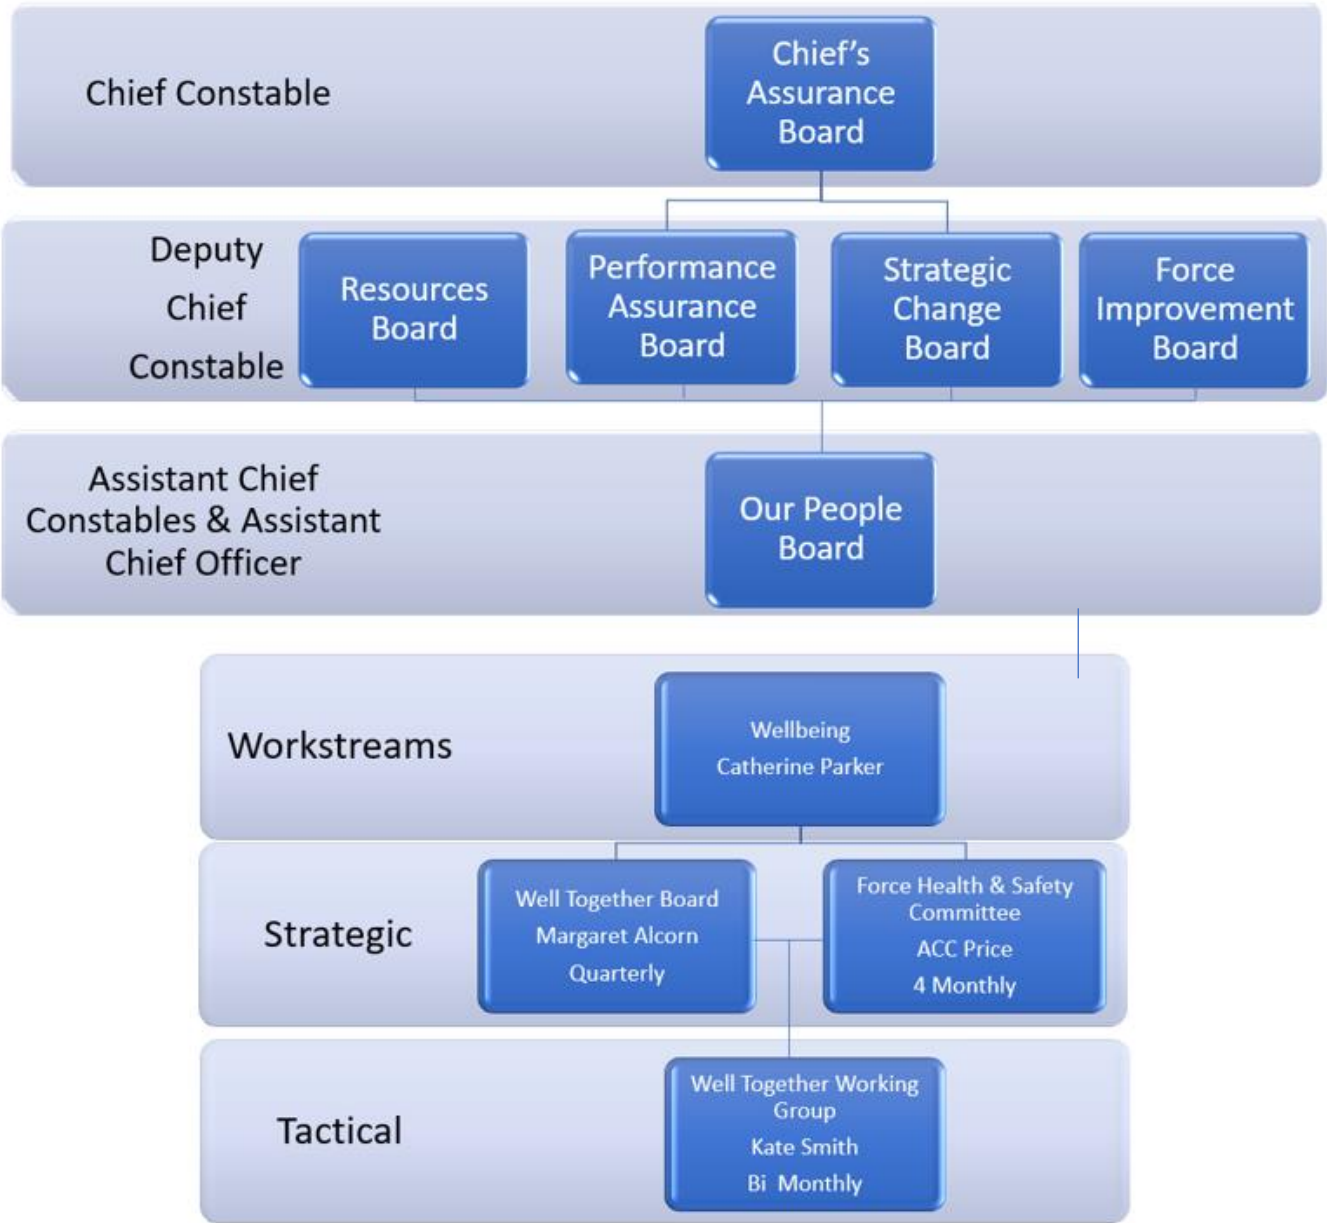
Chief Constable

Chief's Assurance Board

Deputy Chief Constable

Resources Board

Performance Assurance Board

Strategic Change Board

Force Improvement Board

Assistant Chief Constables & Assistant Chief Officer

Our People Board

Workstreams

Wellbeing
Catherine Parker

Strategic

Well Together Board
Margaret Alcorn
Quarterly

Force Health & Safety Committee
ACC Price
4 Monthly

Tactical

Well Together Working Group
Kate Smith
Bi Monthly